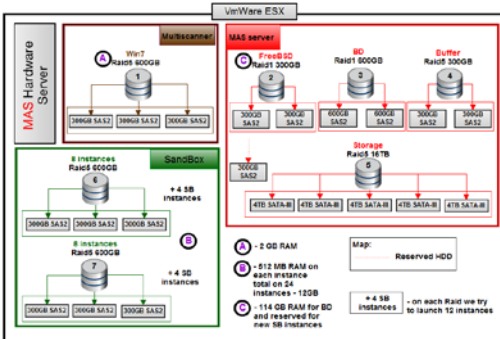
VmWare ESX

MAS Hardware Server

Multiscanner

A

Win7
Raid5 600GB

1

300GB SAS2
300GB SAS2
300GB SAS2

MAS server

C

FreeBSD
Raid1 300GB

2

300GB SAS2
300GB SAS2

BD
Raid1 600GB

3

600GB SAS2
600GB SAS2

Buffer
Raid5 300GB

4

300GB SAS2
300GB SAS2

300GB SAS2

Storage
Raid5 16TB

5

4TB SATA-III
4TB SATA-III
4TB SATA-III
4TB SATA-III
4TB SATA-III

SandBox

8 instances
Raid5 600GB

6

+ 4 SB instances

300GB SAS2
300GB SAS2
300GB SAS2

B

8 instances
Raid5 600GB

7

+ 4 SB instances

300GB SAS2
300GB SAS2
300GB SAS2

A - 2 GB RAM

B - 512 MB RAM on each instance total on 24 instances - 12GB

C - 114 GB RAM for BD and reserved for new SB instances

Map:

Reserved HDD

+ 4 SB instances - on each Raid we try to launch 12 instances